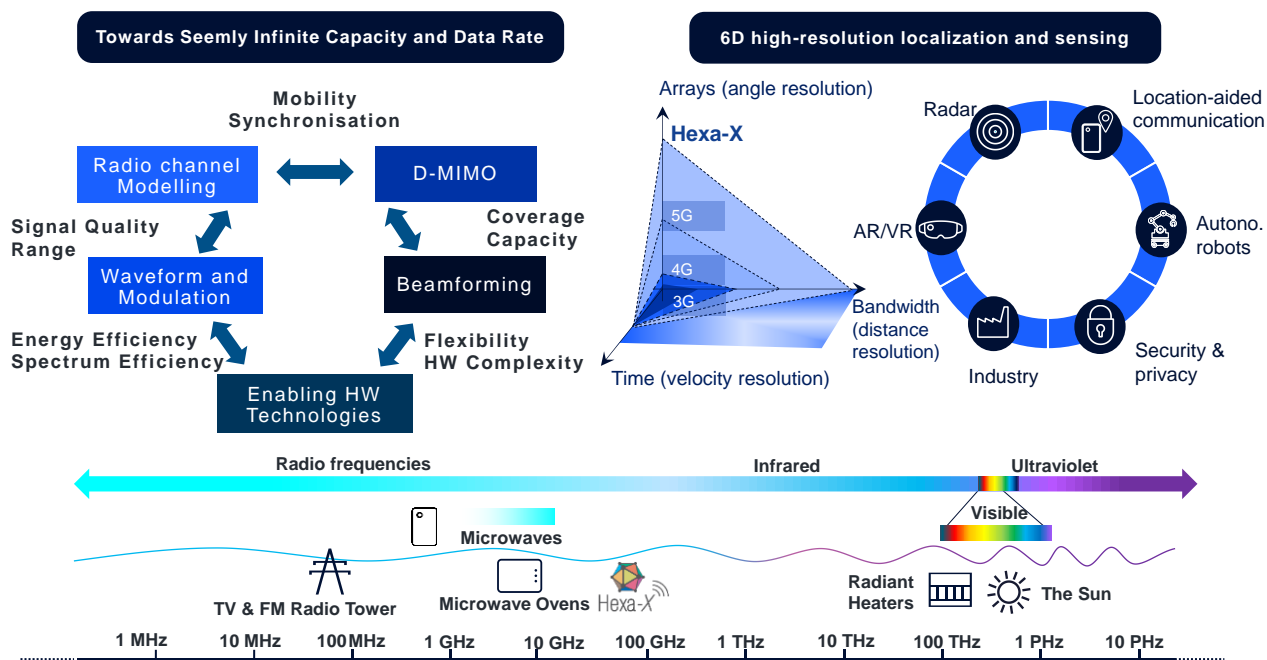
Towards Seemly Infinite Capacity and Data Rate

Mobility
Synchronisation

Radio channel Modelling

D-MIMO

Signal Quality
Range

Coverage
Capacity

Waveform and Modulation

Beamforming

Energy Efficiency
Spectrum Efficiency

Flexibility
HW Complexity

Enabling HW Technologies

6D high-resolution localization and sensing

Arrays (angle resolution)

Hexa-X

5G

4G

3G

Bandwidth (distance resolution)

Time (velocity resolution)

Radar

Location-aided communication

AR/VR

Autono. robots

Industry

Security & privacy

Radio frequencies

Infrared

Ultraviolet

Visible

Microwaves

TV & FM Radio Tower

Microwave Ovens

Hexa-X

Radiant Heaters

The Sun

1 MHz

10 MHz

100MHz

1 GHz

10 GHz

100 GHz

1 THz

10 THz

100 THz

1 PHz

10 PHz